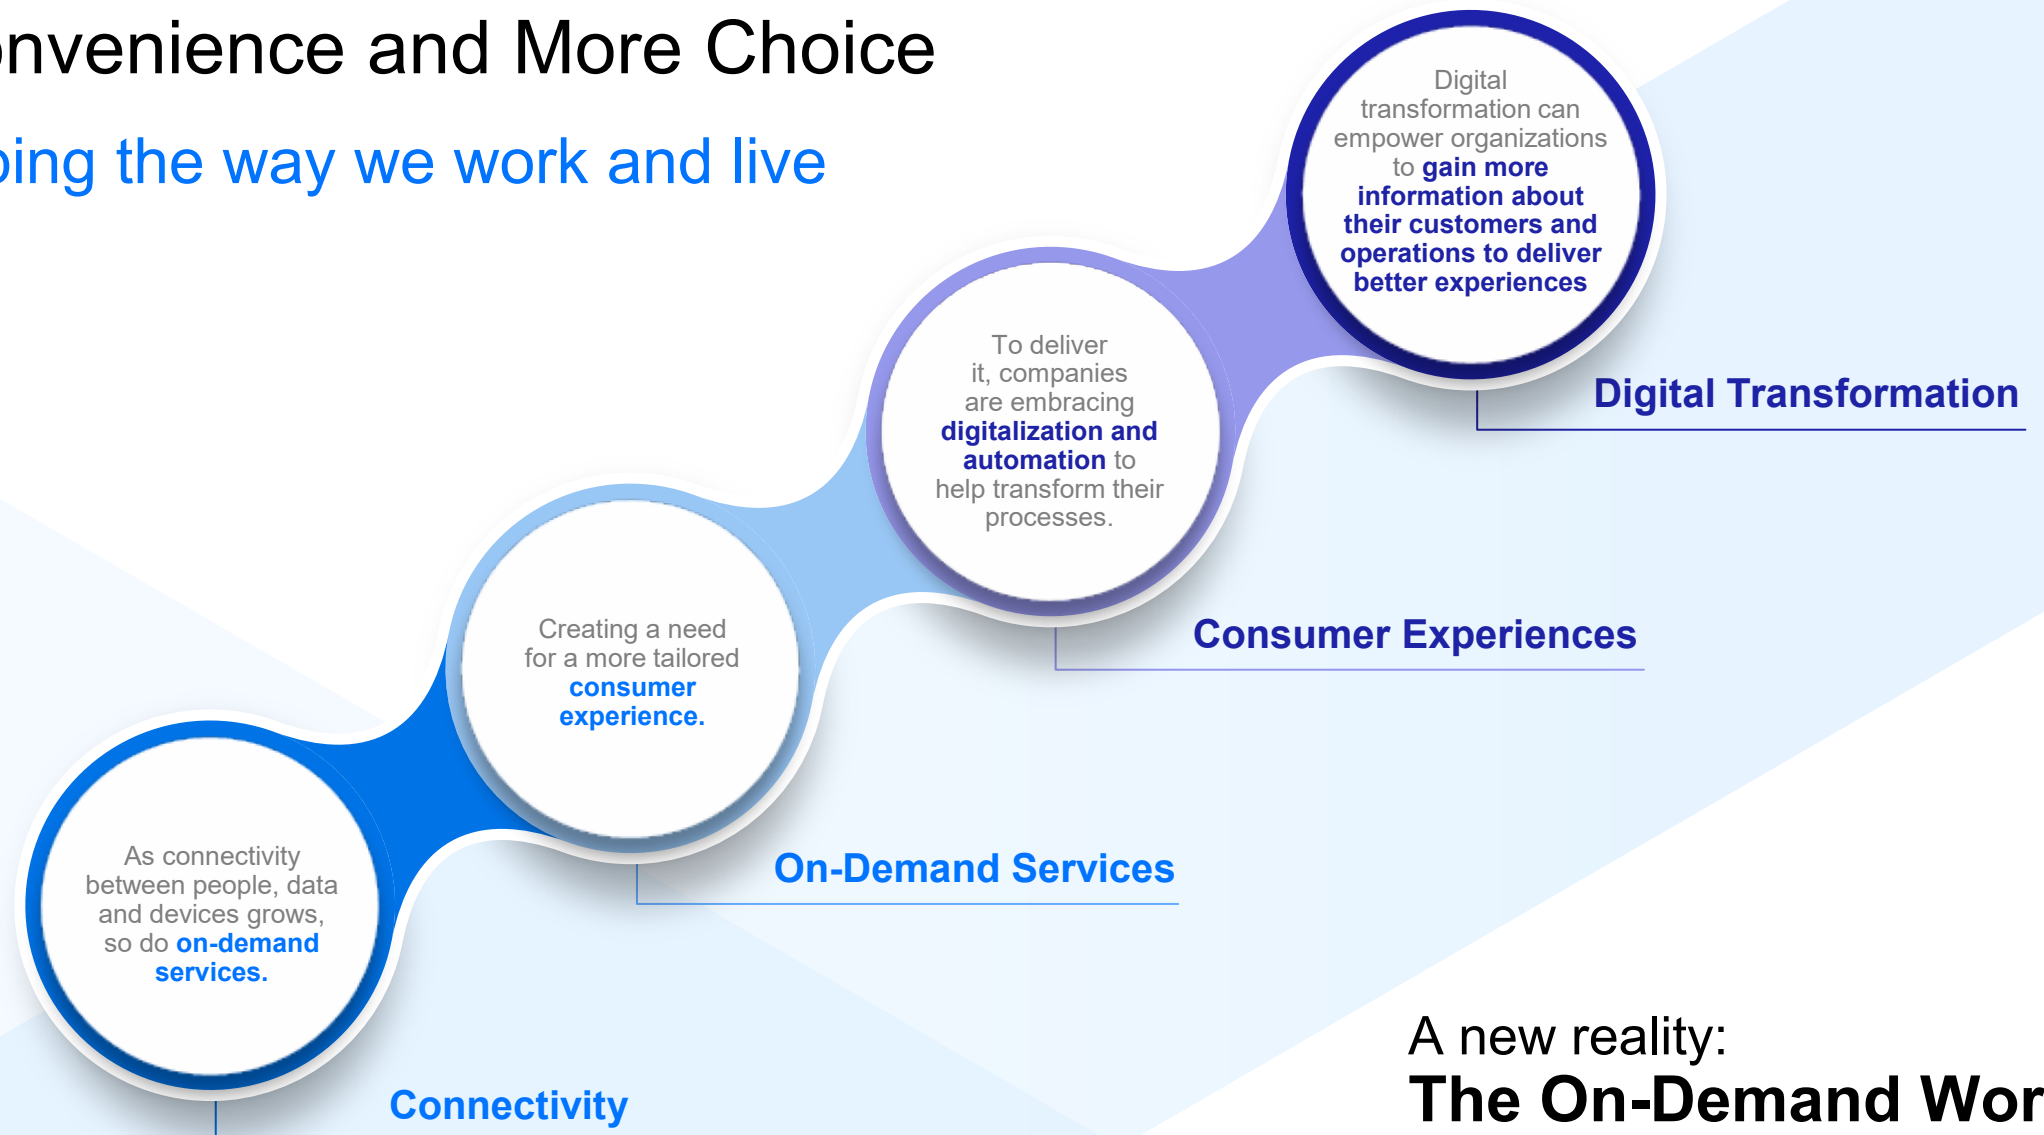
nvenience and More Choice

ing the way we work and live

Digital transformation can empower organizations to gain more information about their customers and operations to deliver better experiences

Digital Transformation

To deliver it, companies are embracing digitalization and automation to help transform their processes.

Consumer Experiences

Creating a need for a more tailored consumer experience.

On-Demand Services

As connectivity between people, data and devices grows, so do on-demand services.

Connectivity

A new reality:
The On-Demand Wor